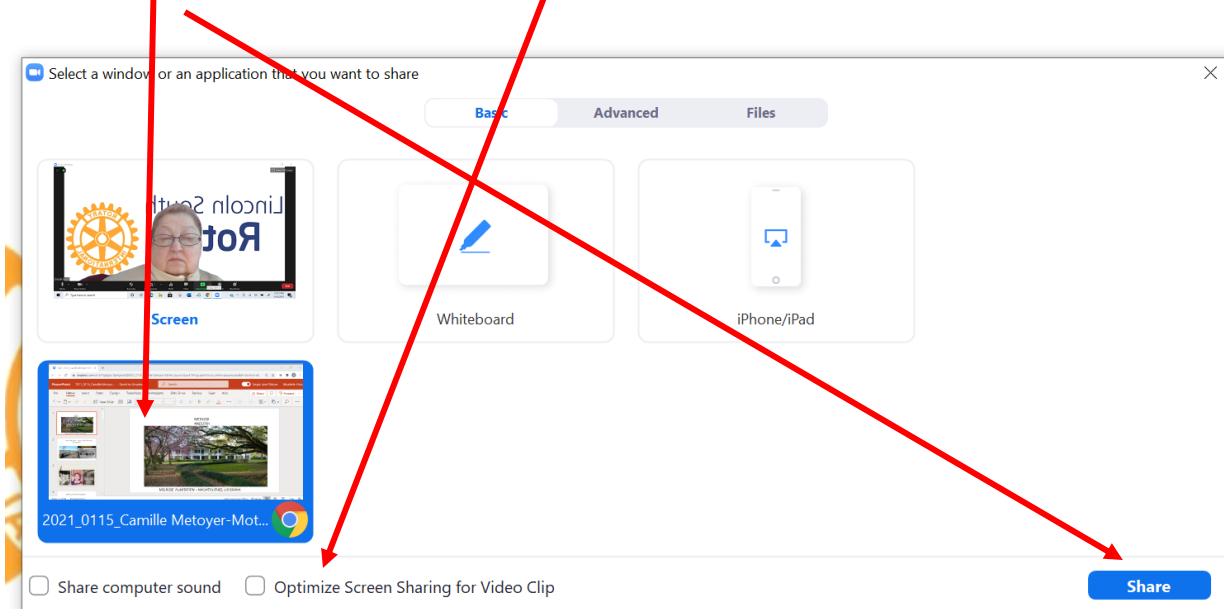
Select a window or an application that you want to share

Basic
Advanced
Files

Lincoln South
Rot

Screen

Whiteboard

iPhone/iPad

2021_0115_Camille Metoyer-Mot...

Share computer sound
Optimize Screen Sharing for Video Clip

Share